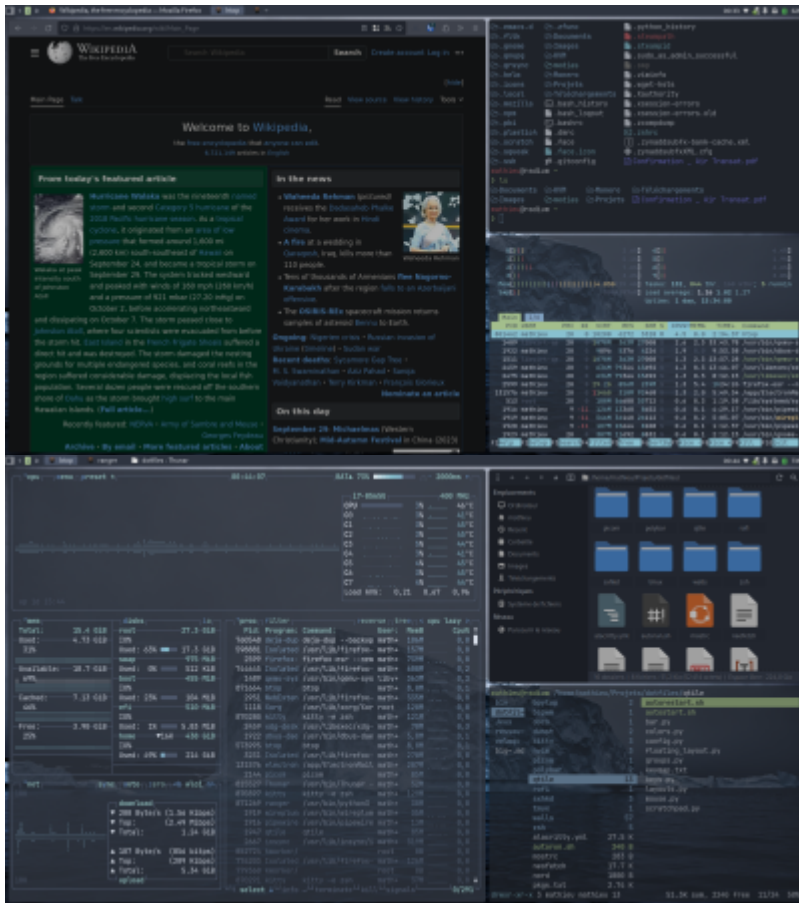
Wikipedia, the free encyclopedia — Mozilla Firefox

WIKIPEDIA
The Free Encyclopedia

Search Wikipedia

Search

Create account Log in

Main Page Talk

Read View source View history Tools

Welcome to Wikipedia,

the free encyclopedia that anyone can edit.

From today's featured article

Hurricane Walaka was the third-strongest storm and second Category 5 hurricane of the 2018 Pacific hurricane season. As a tropical cyclone, it originated from an area of low pressure that formed around 1,600 mi (2,600 km) south-southwest of Hawaii on September 24, and became a tropical storm on September 29. The storm rapidly intensified and peaked with winds of 160 mph (260 km/h) and a pressure of 921 mbar (27.20 inHg) on October 2, before accelerating northeastward and dissipating on October 7. The storm passed close to Johnston Atoll, where four scientists were evacuated from before the storm hit. East Island in the French Frigate Shoals suffered a direct hit and was destroyed. The storm damaged the nesting grounds for multiple endangered species, and coral reefs in the region suffered considerable damage, displacing the local fish population. Several divers were rescued off the southern shore of Oahu as the storm brought high surf to the main Hawaiian Islands. (Full article...)

Recently featured:

Archive · By email · More featured articles · About

In the news

Waheeda Rehman (pictured) receives the Dadasaheb Phalke Award for her work in Hindi cinema.

A fire at a wedding in Qaraqosh, Iraq, kills more than 110 people.

Tens of thousands of Armenians flee Nagorno-Karabakh after the region falls to an Azerbaijani offensive.

The OSIRIS-REx spacecraft mission returns samples of asteroid Bennu to Earth.

Ongoing: Russian invasion of Ukraine · Sudan war

Recent deaths:

Nominate an article

On this day

September 29: Michaelmas (Western Christianity); Mid-Autumn Festival in China (2023)

Waheeda Rehman

.python_history
.viminfo
.wget-hsts
.xsession-errors
.xsession-errors.old
.bash_history
.bash_logout
.bashrc
.face
.face.icon
.gitconfig
Documents
Desktop
Projects
Downloads
Music
Pictures
Videos

Main

Load average:
Uptime:

cpu
mem
disk
net
proc

Total:
Used:
Available:
Cached:
Free:

download
upload

Program: Command:

Devices
Computer
Documents
Home
Music
Pictures
Videos
Trash

Desktop
Downloads
Music
Pictures
Projects
Videos

autostart.sh
bar.py
colors.py
config.py
groups.py
keys.py
layouts.py
mouse.py
screens.py
widgets.py